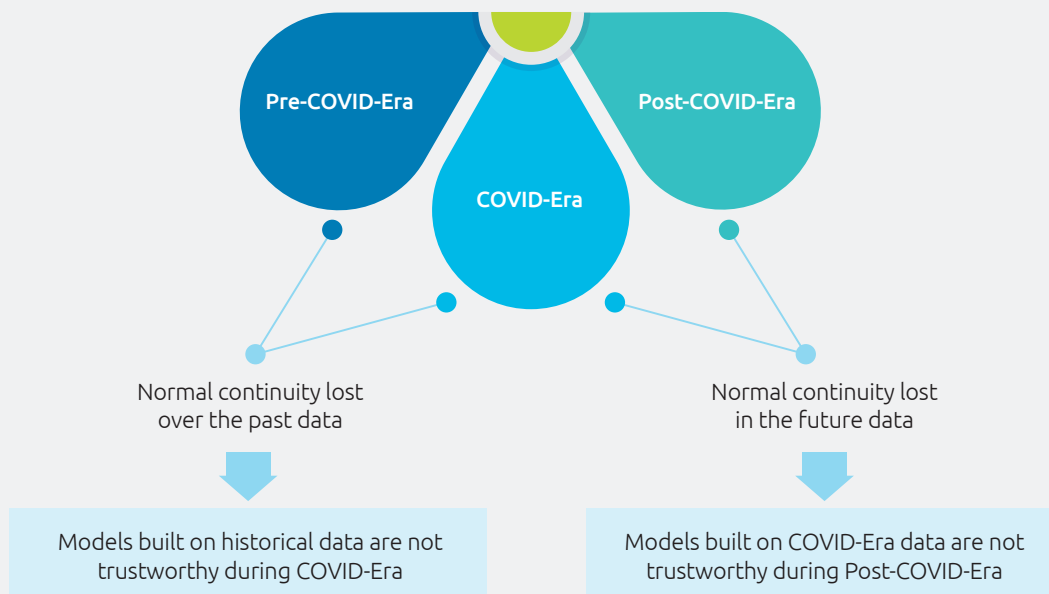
Pre-COVID-Era

COVID-Era

Post-COVID-Era

Normal continuity lost over the past data

Normal continuity lost in the future data

Models built on historical data are not trustworthy during COVID-Era

Models built on COVID-Era data are not trustworthy during Post-COVID-Era